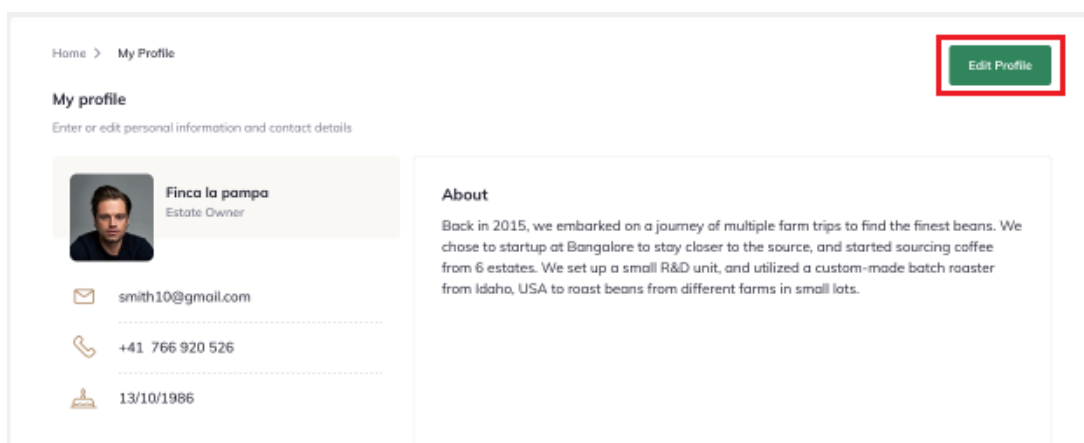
Home > My Profile

Edit Profile

My profile

Enter or edit personal information and contact details

Finca la pampa
Estate Owner

smith10@gmail.com

+41 766 920 526

13/10/1986

About

Back in 2015, we embarked on a journey of multiple farm trips to find the finest beans. We chose to startup at Bangalore to stay closer to the source, and started sourcing coffee from 6 estates. We set up a small R&D unit, and utilized a custom-made batch roaster from Idaho, USA to roast beans from different farms in small lots.